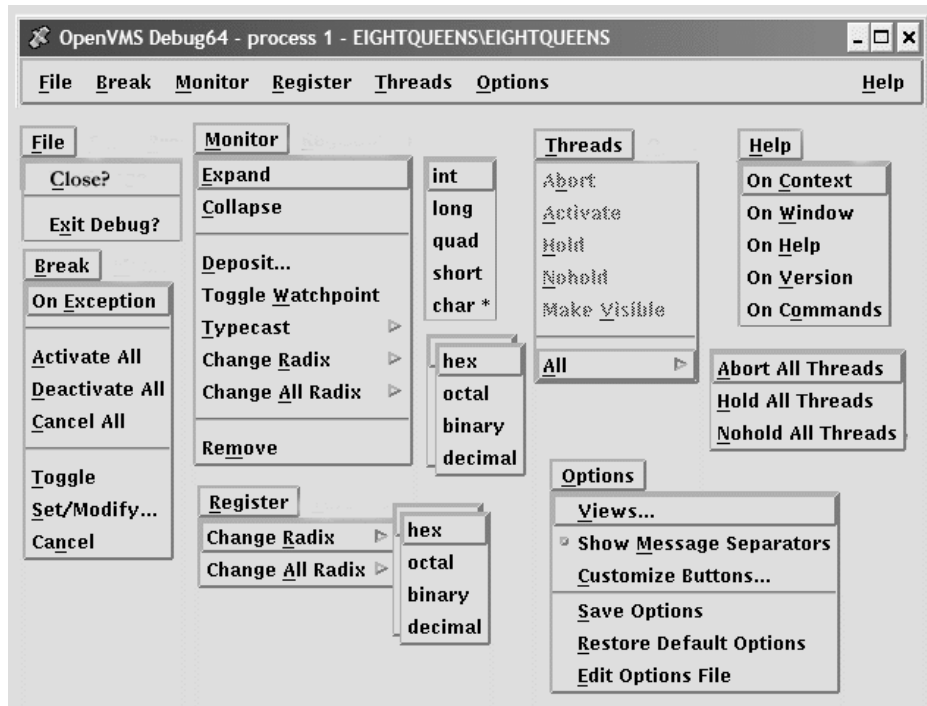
OpenVMS Debug64 - process 1 - EIGHTQUEENS\EIGHTQUEENS

File Break Monitor Register Threads Options Help

File
Close?
Exit Debug?

Break
On Exception
Activate All
Deactivate All
Cancel All
Toggle
Set/Modify...
Cancel

Monitor
Expand
Collapse
Deposit...
Toggle Watchpoint
Typecast
Change Radix
Change All Radix
Remove

int
long
quad
short
char *

hex
octal
binary
decimal

Register
Change Radix
Change All Radix

hex
octal
binary
decimal

Threads
Abort
Activate
Hold
Nohold
Make Visible
All

Help
On Context
On Window
On Help
On Version
On Commands

Abort All Threads
Hold All Threads
Nohold All Threads

Options
Views...
Show Message Separators
Customize Buttons...
Save Options
Restore Default Options
Edit Options File